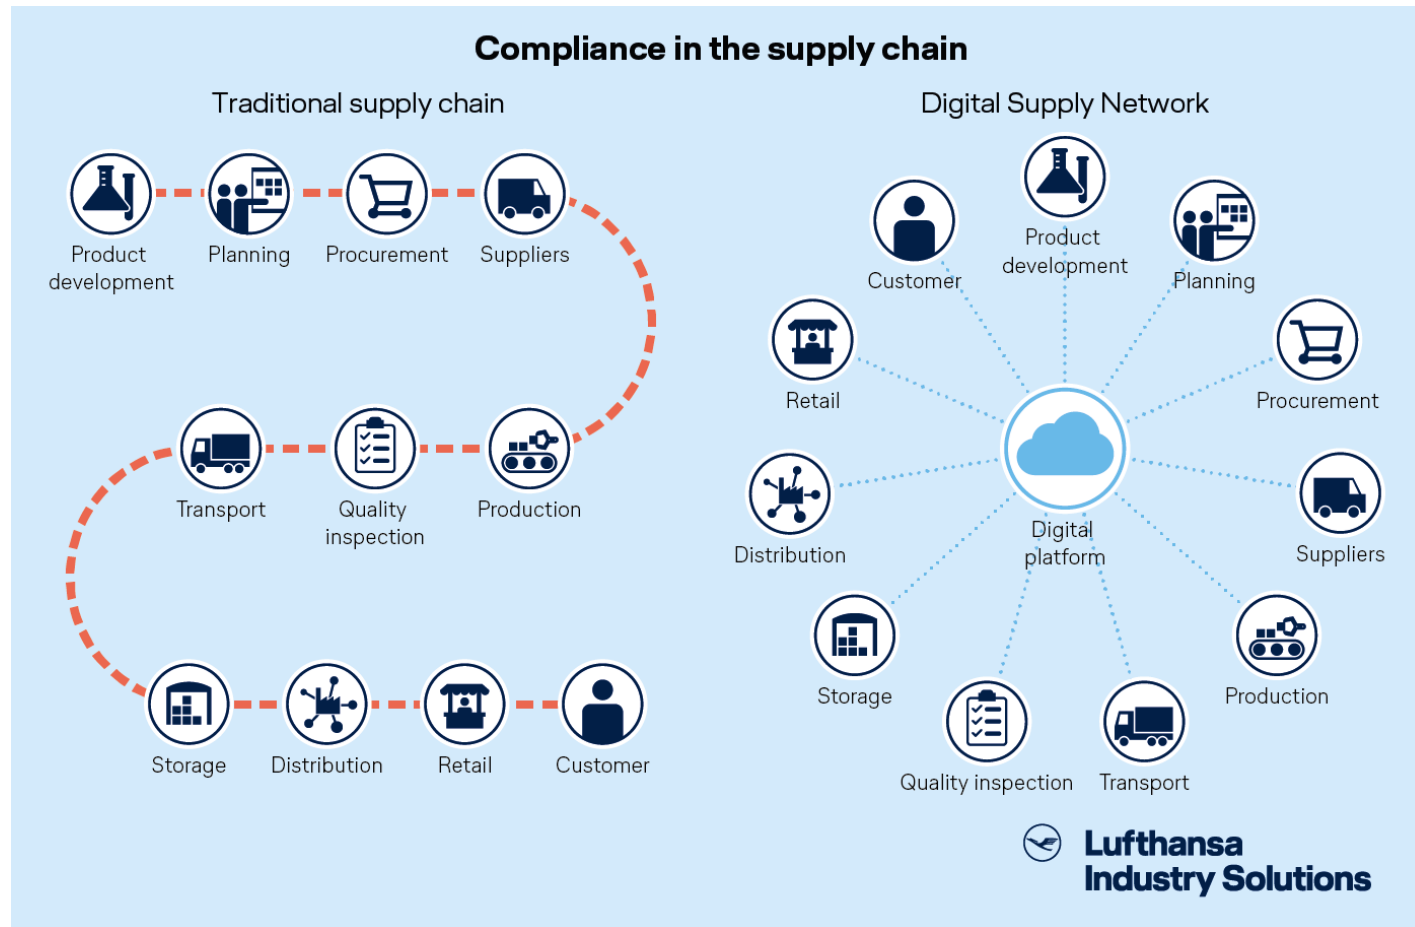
Compliance in the supply chain

Traditional supply chain

Product development
Planning
Procurement
Suppliers
Production
Quality inspection
Transport
Storage
Distribution
Retail
Customer

Digital Supply Network

Customer
Product development
Planning
Retail
Procurement
Distribution
Digital platform
Suppliers
Storage
Production
Quality inspection
Transport

Lufthansa Industry Solutions